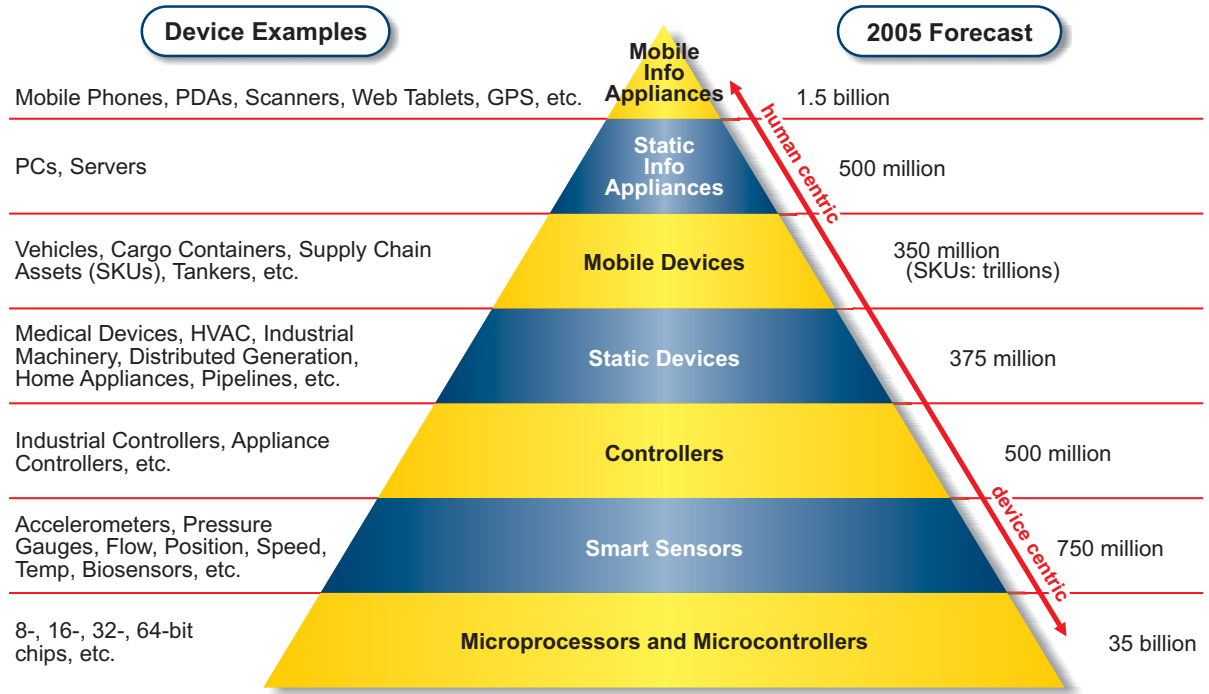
Device Examples

Mobile Info Appliances

2005 Forecast

Mobile Phones, PDAs, Scanners, Web Tablets, GPS, etc.

1.5 billion

human centric

PCs, Servers

Static Info Appliances

500 million

Vehicles, Cargo Containers, Supply Chain Assets (SKUs), Tankers, etc.

Mobile Devices

350 million (SKUs: trillions)

Medical Devices, HVAC, Industrial Machinery, Distributed Generation, Home Appliances, Pipelines, etc.

Static Devices

375 million

Industrial Controllers, Appliance Controllers, etc.

Controllers

500 million

device centric

Accelerometers, Pressure Gauges, Flow, Position, Speed, Temp, Biosensors, etc.

Smart Sensors

750 million

8-, 16-, 32-, 64-bit chips, etc.

Microprocessors and Microcontrollers

35 billion